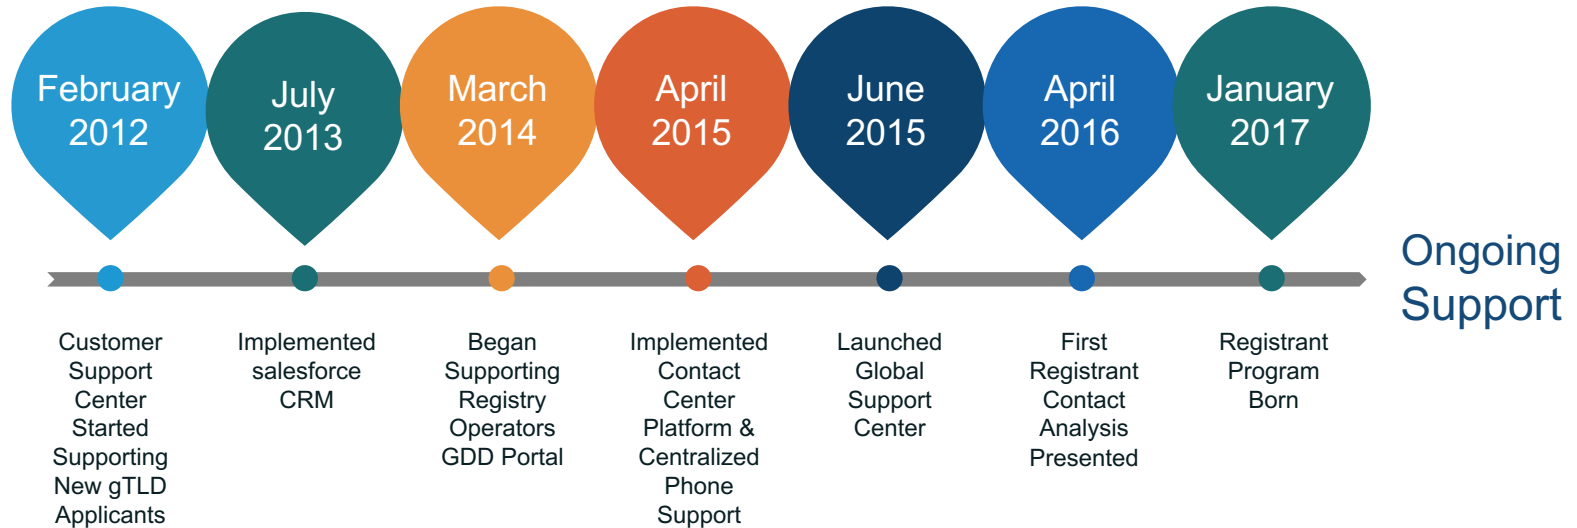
February 2012

July 2013

March 2014

April 2015

June 2015

April 2016

January 2017

Ongoing Support

Customer Support Center Started Supporting New gTLD Applicants

Implemented salesforce CRM

Began Supporting Registry Operators GDD Portal

Implemented Contact Center Platform & Centralized Phone Support

Launched Global Support Center

First Registrant Contact Analysis Presented

Registrant Program Born